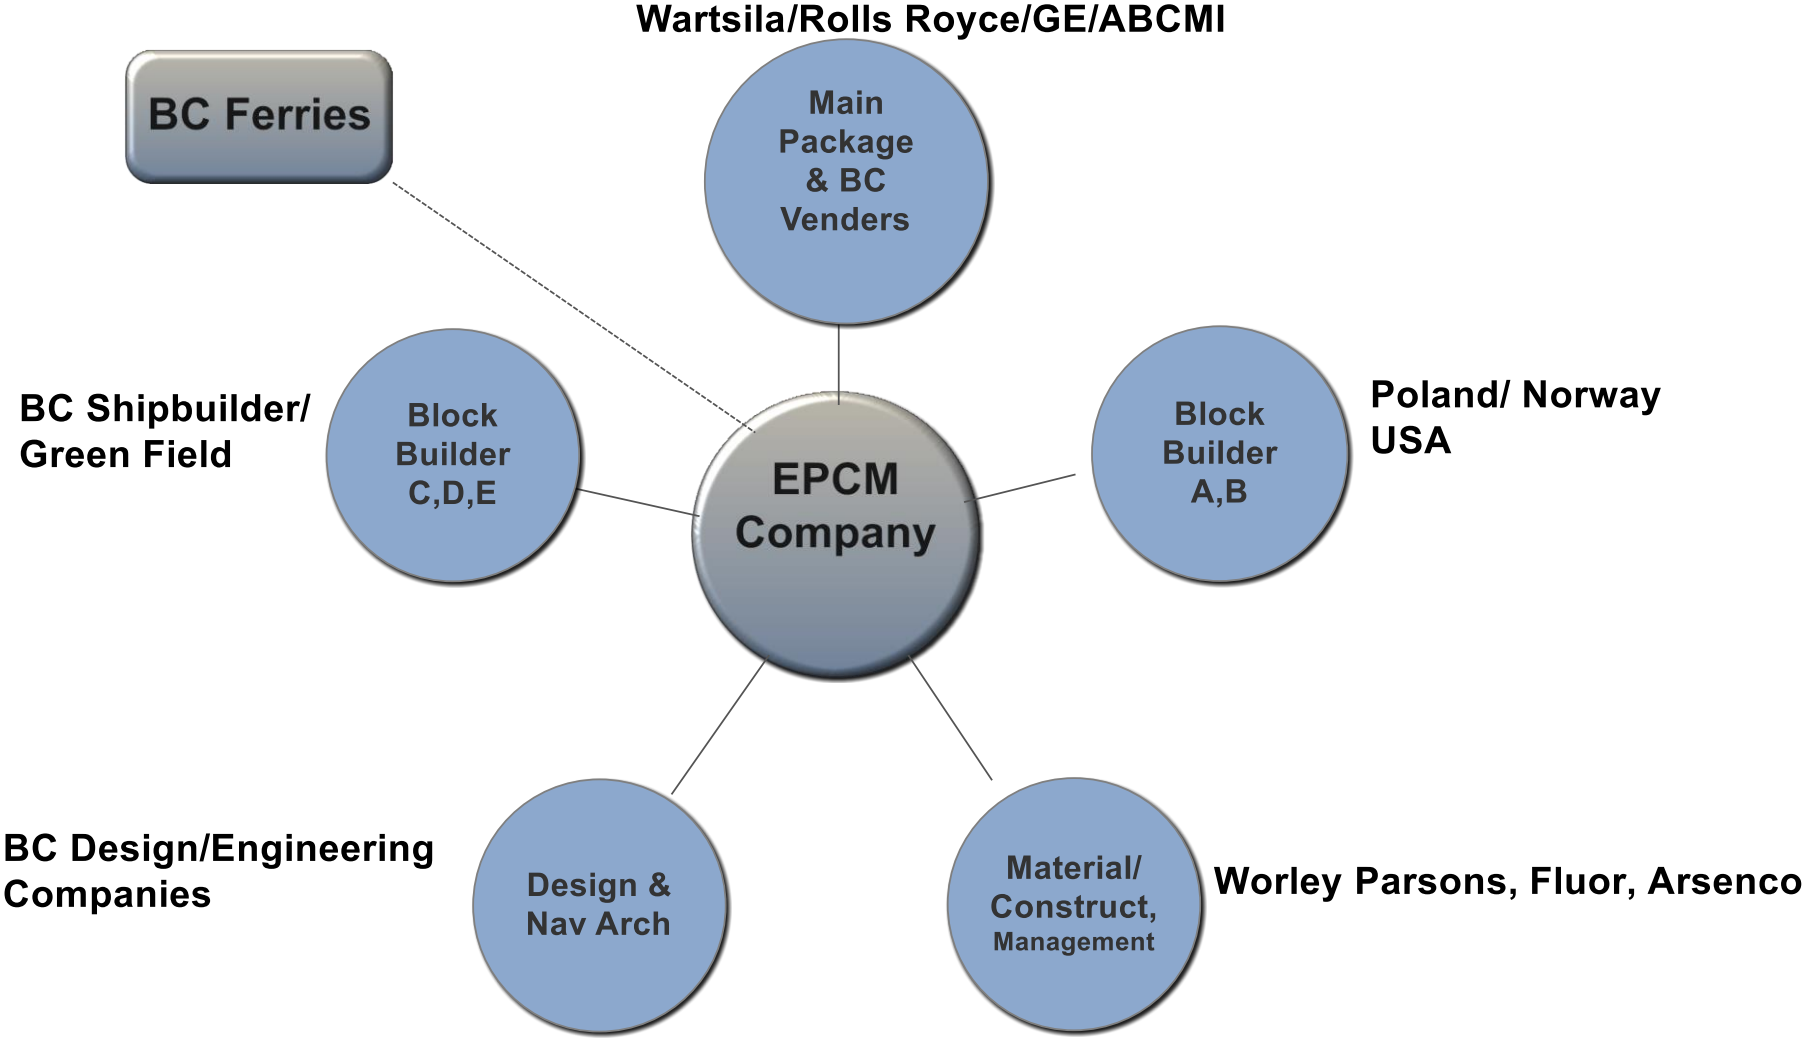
Wartsila/Rolls Royce/GE/ABCMI

BC Ferries

Main Package & BC Venders

BC Shipbuilder/ Green Field

Block Builder C,D,E

EPCM Company

Block Builder A,B

Poland/ Norway USA

BC Design/Engineering Companies

Design & Nav Arch

Material/ Construct, Management

Worley Parsons, Fluor, Arsenco